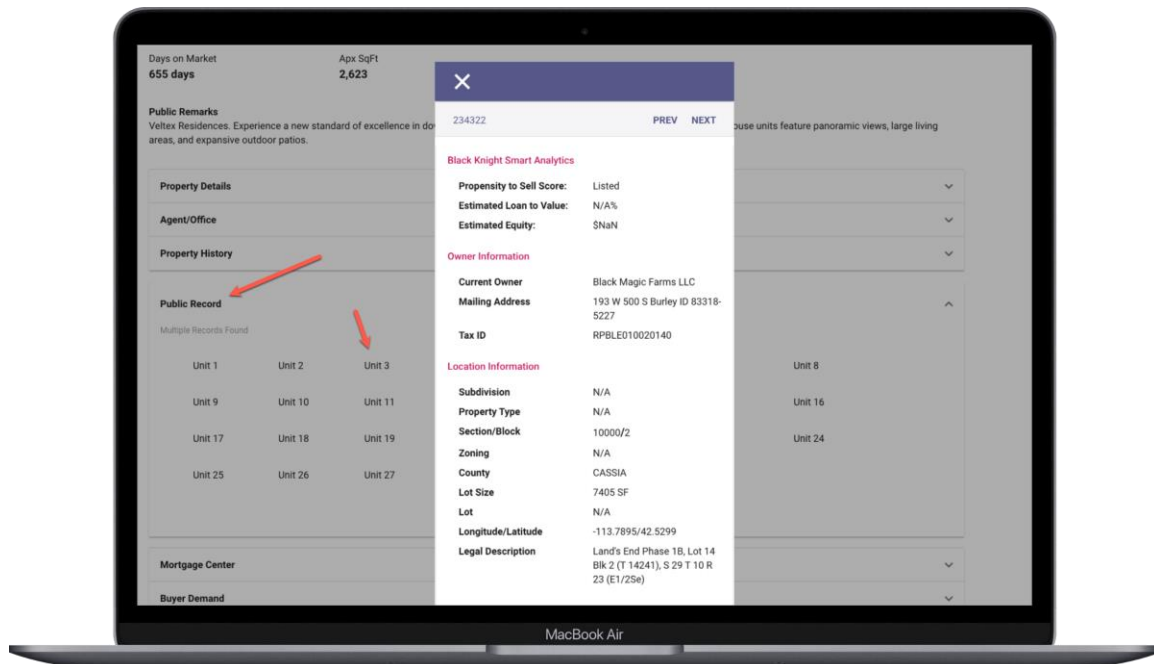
Days on Market
655 days

Apx SqFt
2,623

Public Remarks
Veltex Residences. Experience a new standard of excellence in do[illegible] ouse units feature panoramic views, large living areas, and expansive outdoor patios.

Property Details

Agent/Office

Property History

Public Record
Multiple Records Found

Unit 1 Unit 2 Unit 3 Unit 8
Unit 9 Unit 10 Unit 11 Unit 16
Unit 17 Unit 18 Unit 19 Unit 24
Unit 25 Unit 26 Unit 27

Mortgage Center

Buyer Demand

×

234322

PREV NEXT

Black Knight Smart Analytics

| | |
|---|---|
| Propensity to Sell Score: | Listed |
| Estimated Loan to Value: | N/A% |
| Estimated Equity: | $NaN |

Owner Information

| | |
|---|---|
| Current Owner | Black Magic Farms LLC |
| Mailing Address | 193 W 500 S Burley ID 83318-5227 |
| Tax ID | RPBLE010020140 |

Location Information

| | |
|---|---|
| Subdivision | N/A |
| Property Type | N/A |
| Section/Block | 10000/2 |
| Zoning | N/A |
| County | CASSIA |
| Lot Size | 7405 SF |
| Lot | N/A |
| Longitude/Latitude | -113.7895/42.5299 |
| Legal Description | Land's End Phase 1B, Lot 14 Blk 2 (T 14241), S 29 T 10 R 23 (E1/2Se) |

MacBook Air